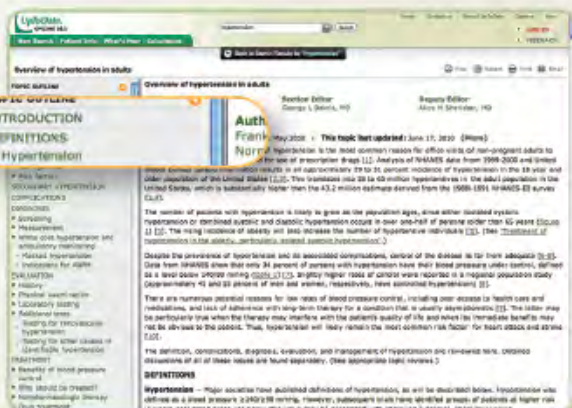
UpToDate

hypertension

Search

New Search | Patient Info | What's New | Calculators

Back to Search Results for "Hypertension"

Overview of hypertension in adults

TOPIC OUTLINE

OUTLINE

INTRODUCTION

DEFINITIONS

Hypertension

Overview of hypertension in adults

Auth
Frank
Norm

Section Editor
George L Bakris, MD

Deputy Editor
Alice H Sheridan, MD

This topic last updated: June 17, 2010 (More)

DEFINITIONS

Hypertension

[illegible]